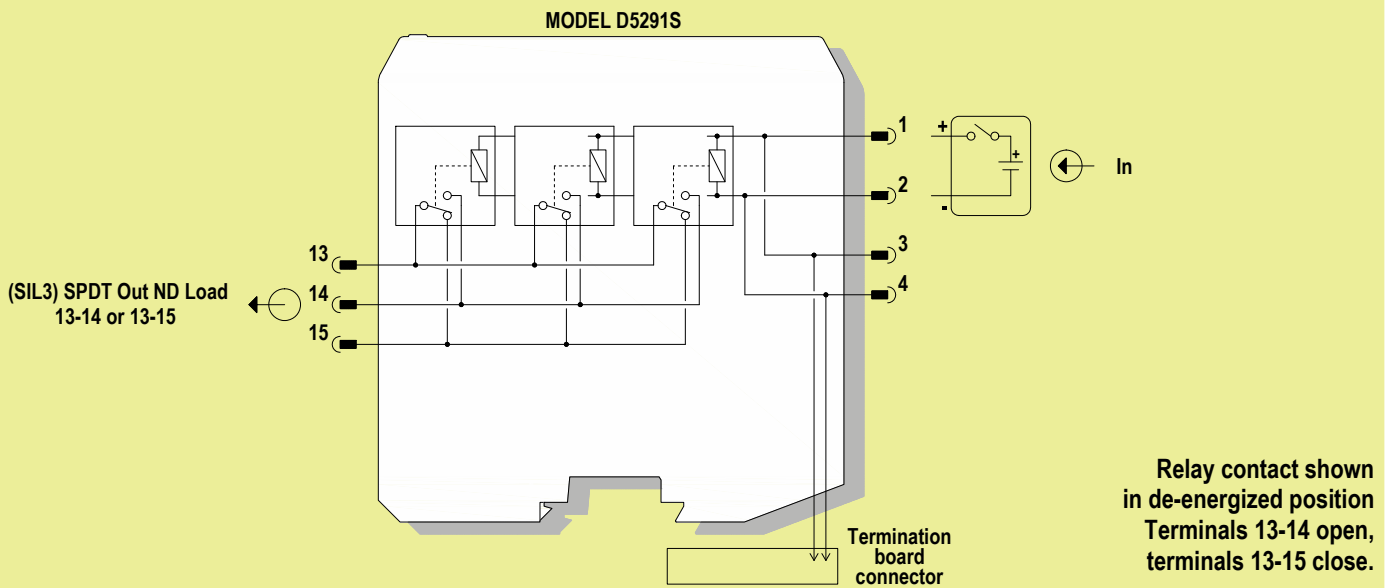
MODEL D5291S

1

+

+

-

In

2

3

4

13

14

15

(SIL3) SPDT Out ND Load
13-14 or 13-15

Termination board connector

Relay contact shown in de-energized position Terminals 13-14 open, terminals 13-15 close.